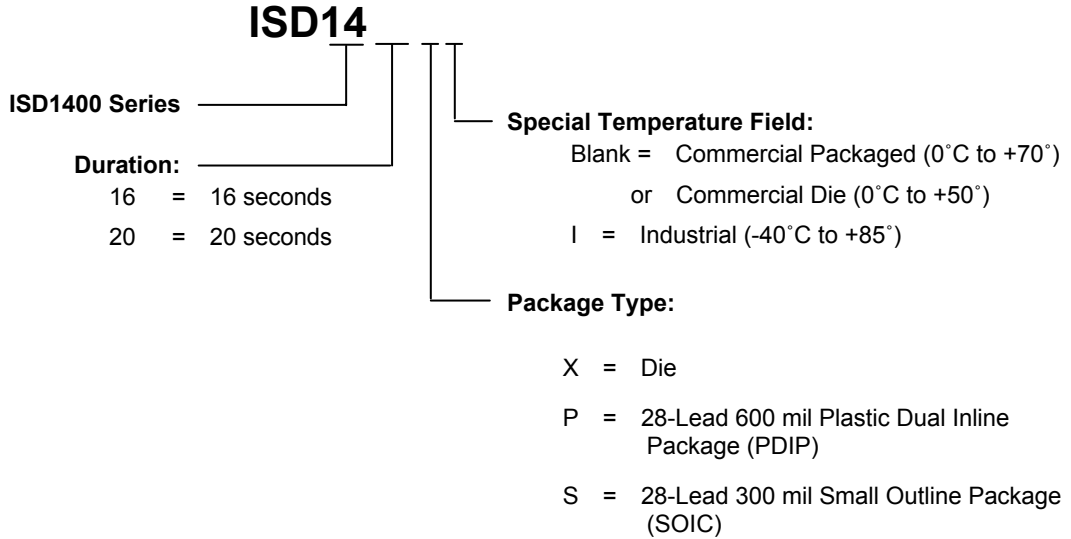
ISD14

ISD1400 Series

Duration:
16 = 16 seconds
20 = 20 seconds

Special Temperature Field:
Blank = Commercial Packaged (0˚C to +70˚)
or Commercial Die (0˚C to +50˚)
I = Industrial (-40˚C to +85˚)

Package Type:

X = Die

P = 28-Lead 600 mil Plastic Dual Inline Package (PDIP)

S = 28-Lead 300 mil Small Outline Package (SOIC)